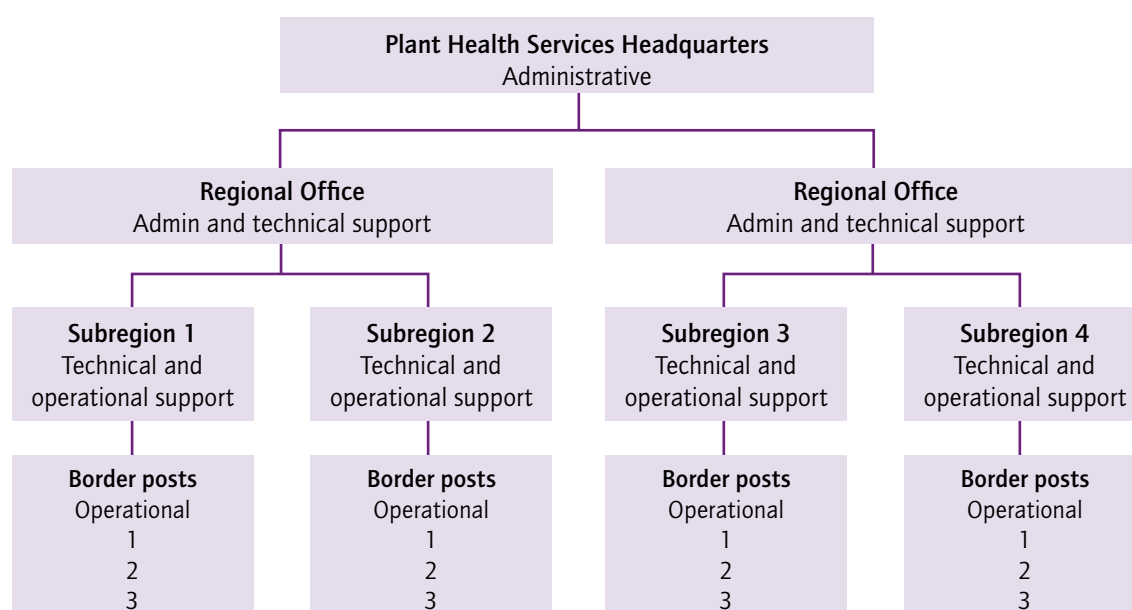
Plant Health Services Headquarters
Administrative

Regional Office
Admin and technical support

Regional Office
Admin and technical support

Subregion 1
Technical and operational support

Subregion 2
Technical and operational support

Subregion 3
Technical and operational support

Subregion 4
Technical and operational support

Border posts
Operational
1
2
3

Border posts
Operational
1
2
3

Border posts
Operational
1
2
3

Border posts
Operational
1
2
3